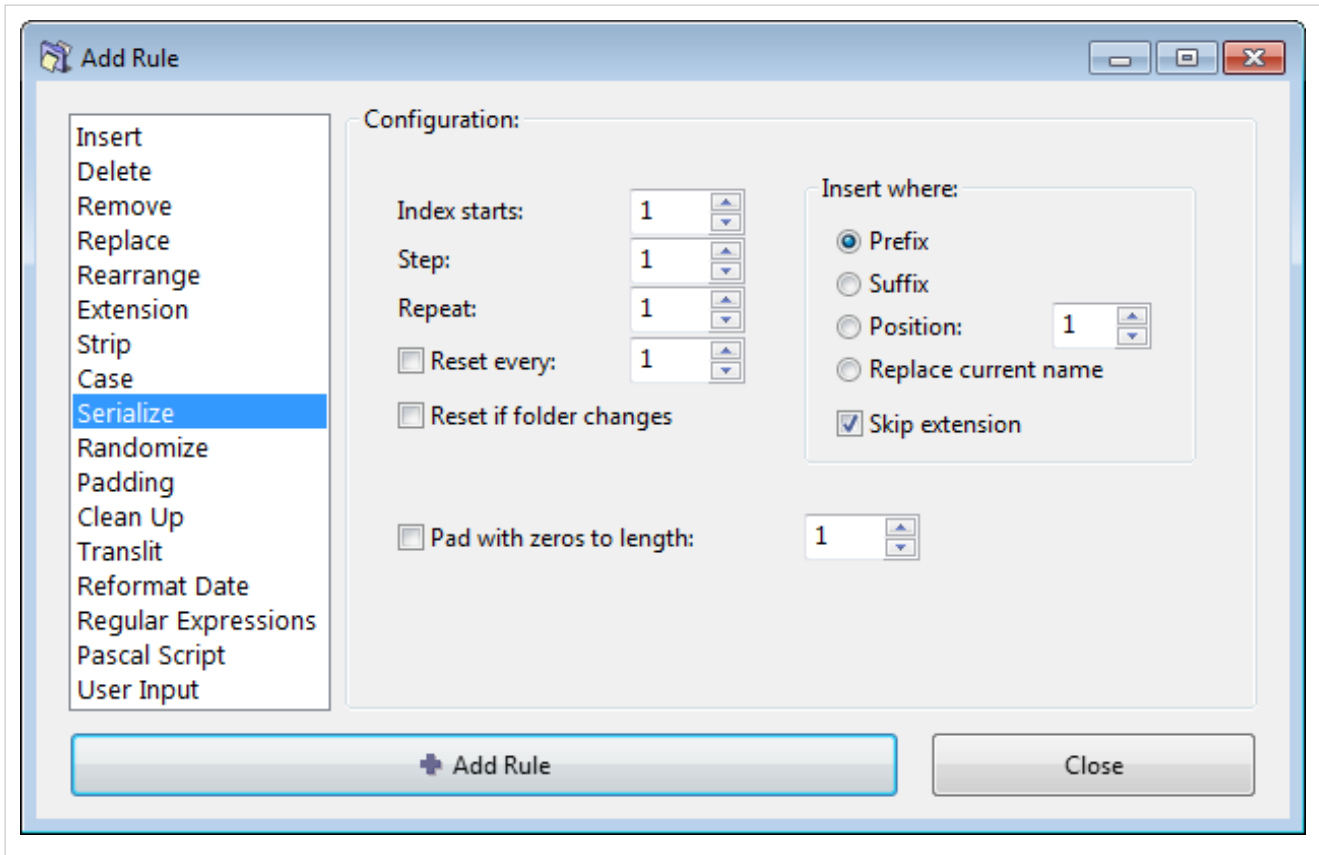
Add Rule

Insert
Delete
Remove
Replace
Rearrange
Extension
Strip
Case
Serialize
Randomize
Padding
Clean Up
Translit
Reformat Date
Regular Expressions
Pascal Script
User Input

Configuration:

Index starts: 1
Step: 1
Repeat: 1
Reset every: 1
Reset if folder changes

Insert where:
Prefix
Suffix
Position: 1
Replace current name
Skip extension

Pad with zeros to length: 1

Add Rule

Close